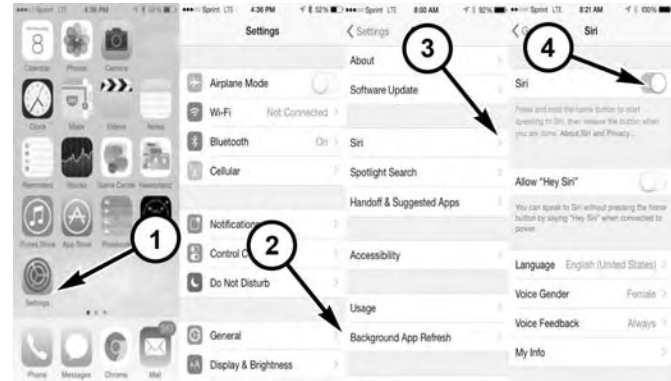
Sprint LTE 4:36 PM 

8

Calendar Photos Camera

Clock Maps Videos Notes

Reminders Stocks Game Center Newsstand

iTunes Store App Store Passbook

Settings

Phone Messages Chrome Mail

1

Sprint LTE 4:36 PM 52%

Settings

Airplane Mode

Wi-Fi Not Connected

Bluetooth On

Cellular

Notifications

Control Center

Do Not Disturb

General

Display & Brightness

2

Sprint LTE 8:00 AM 92%

< Settings

About

Software Update

Siri

Spotlight Search

Handoff & Suggested Apps

Accessibility

Usage

Background App Refresh

3

Sprint LTE 8:21 AM 100%

Siri

4

Siri

Press and hold the home button to start speaking to Siri, then release the button when you are done. About Siri and Privacy...

Allow "Hey Siri"

You can speak to Siri without pressing the home button by saying "Hey Siri" when connected to power.

Language English (United States)

Voice Gender Female

Voice Feedback Always

My Info